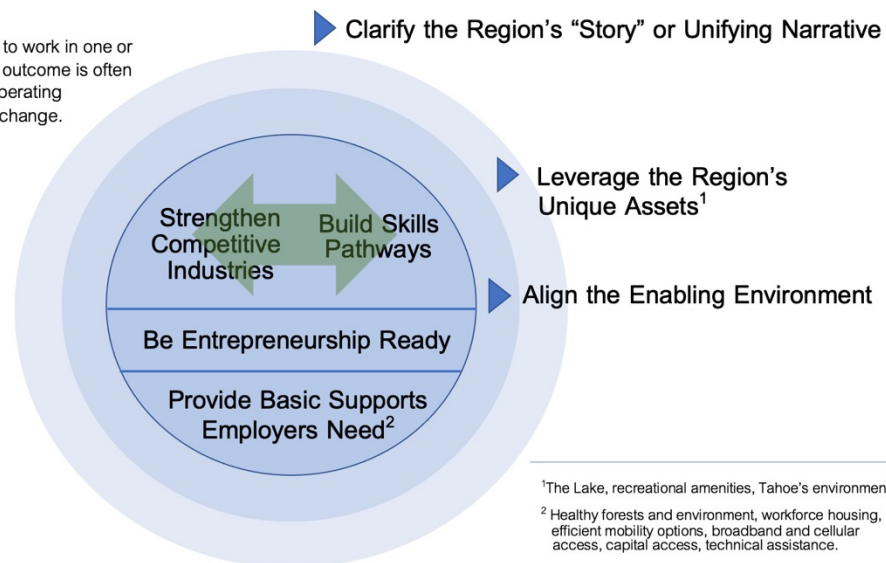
to work in one or outcome is often operating change.

Clarify the Region's "Story" or Unifying Narrative

Leverage the Region's Unique Assets$^1$

Align the Enabling Environment

Strengthen Competitive Industries

Build Skills Pathways

Be Entrepreneurship Ready

Provide Basic Supports Employers Need$^2$

$^1$The Lake, recreational amenities, Tahoe's environmen

$^2$ Healthy forests and environment, workforce housing, efficient mobility options, broadband and cellular access, capital access, technical assistance.